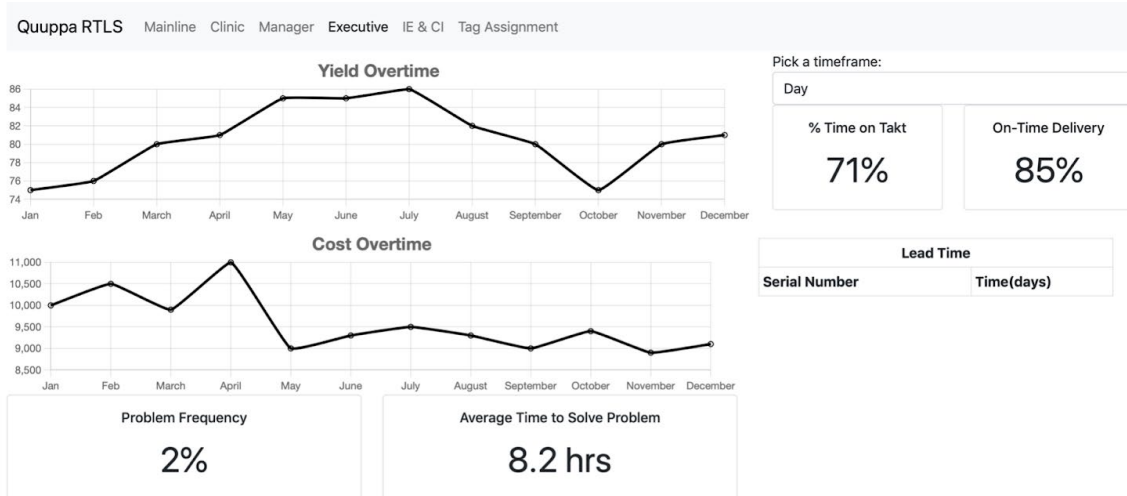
Quuppa RTLS Mainline Clinic Manager Executive IE & CI Tag Assignment

Yield Overtime

86
84
82
80
78
76
74

Jan Feb March April May June July August September October November December

Cost Overtime

11,000
10,500
10,000
9,500
9,000
8,500

Jan Feb March April May June July August September October November December

Pick a timeframe:

Day

% Time on Takt

71%

On-Time Delivery

85%

| Lead Time | |
|---|---|
| Serial Number | Time(days) |

Problem Frequency

2%

Average Time to Solve Problem

8.2 hrs